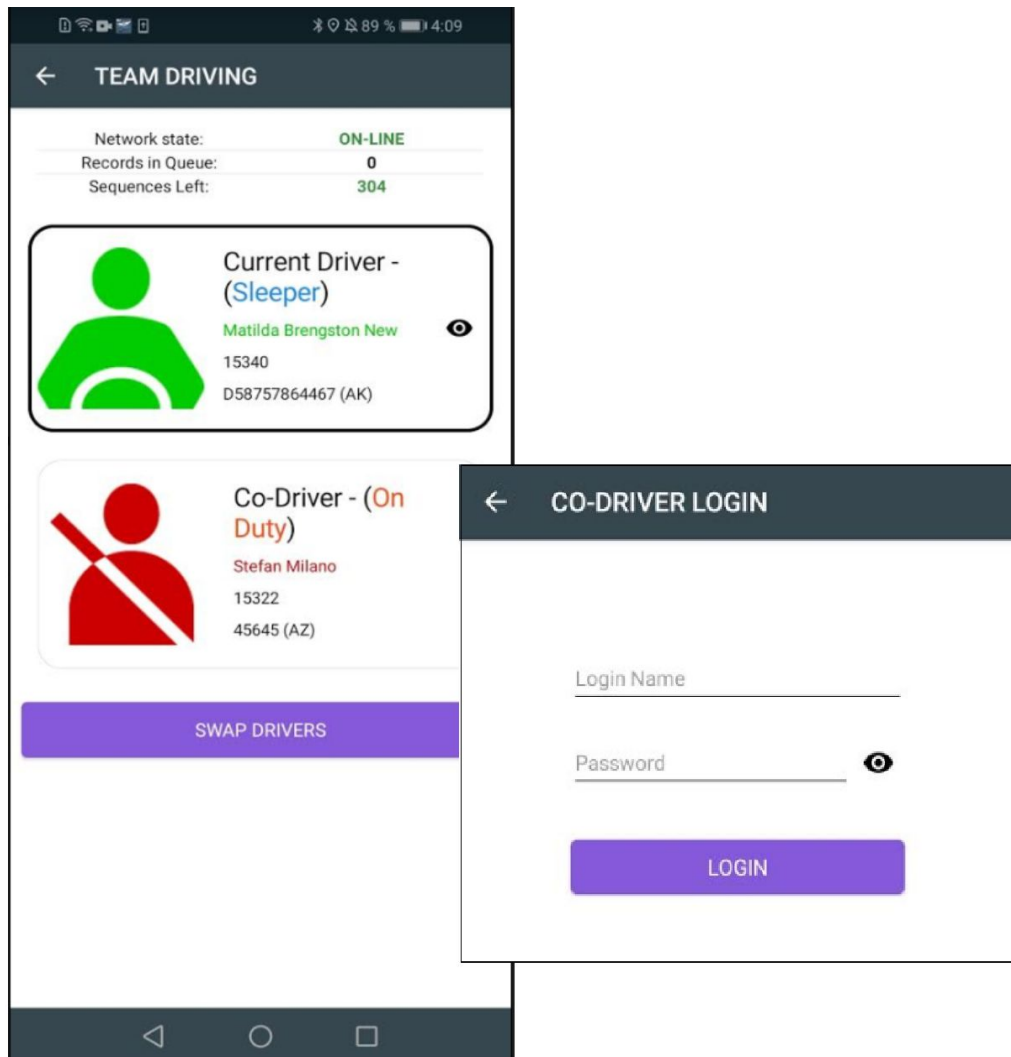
89 % 4:09

← TEAM DRIVING

| Network state: | ON-LINE |
|---|---|
| Records in Queue: | 0 |
| Sequences Left: | 304 |

Current Driver - (Sleeper)
Matilda Brengston New
15340
D58757864467 (AK)

Co-Driver - (On Duty)
Stefan Milano
15322
45645 (AZ)

SWAP DRIVERS

← CO-DRIVER LOGIN

Login Name

Password

LOGIN